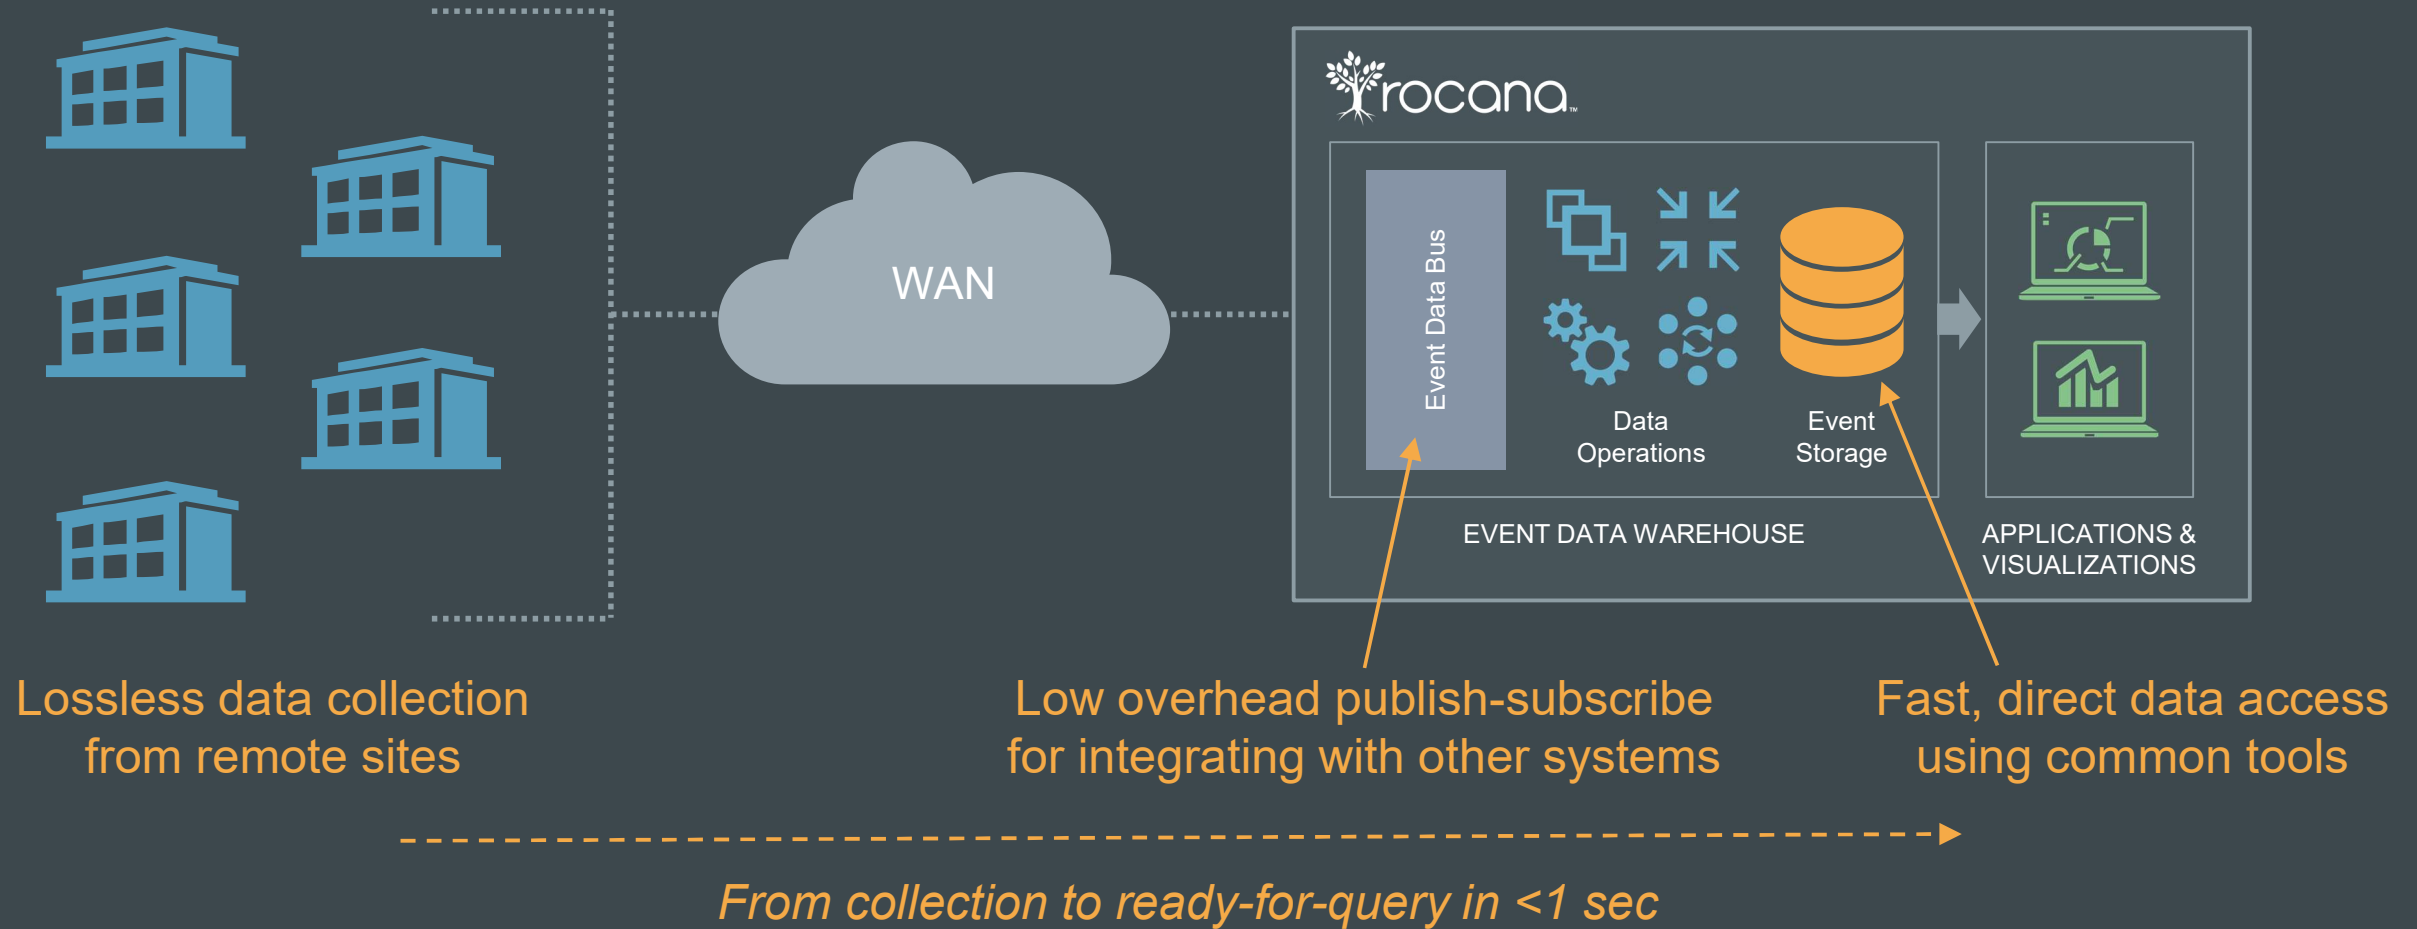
WAN

rocana™

Event Data Bus

Data Operations

Event Storage

EVENT DATA WAREHOUSE

APPLICATIONS & VISUALIZATIONS

Lossless data collection from remote sites

Low overhead publish-subscribe for integrating with other systems

Fast, direct data access using common tools

From collection to ready-for-query in <1 sec